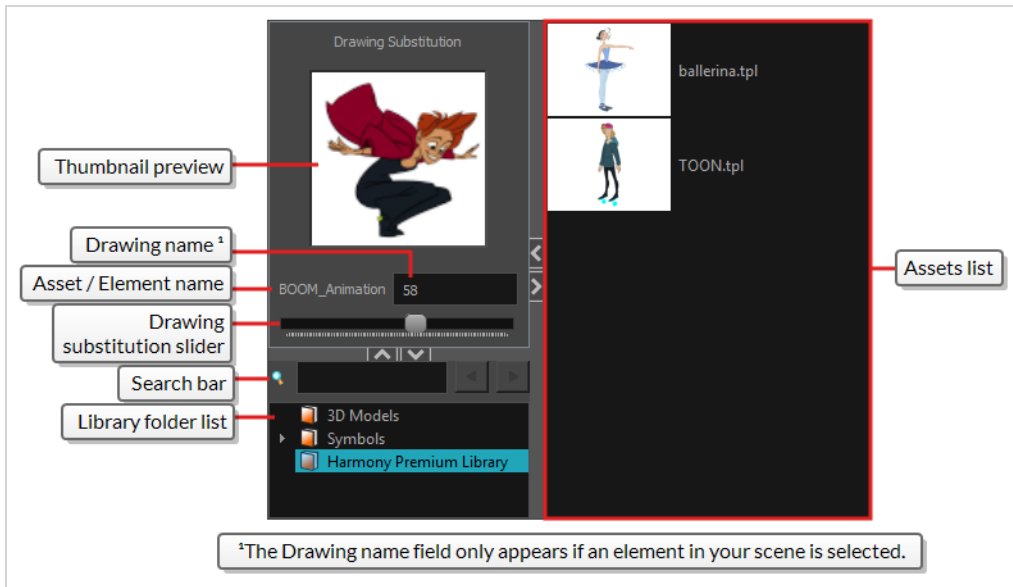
Drawing Substitution

Thumbnail preview

Drawing name $^1$

Asset / Element name

BOOM_Animation

58

Drawing substitution slider

Search bar

Library folder list

3D Models

Symbols

Harmony Premium Library

ballerina.tpl

TOON.tpl

Assets list

$^1$The Drawing name field only appears if an element in your scene is selected.